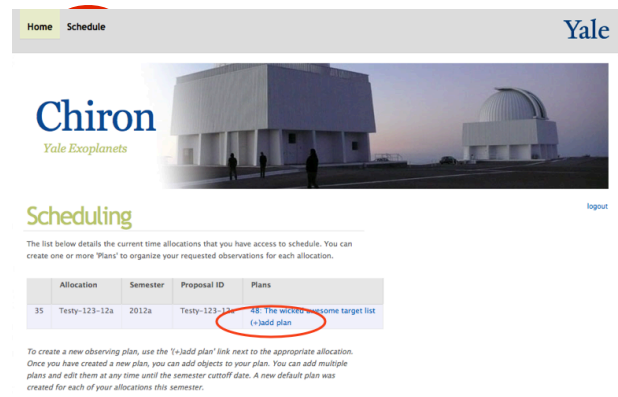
Home Schedule

Yale

Chiron

Yale Exoplanets

logout

Scheduling

The list below details the current time allocations that you have access to schedule. You can create one or more 'Plans' to organize your requested observations for each allocation.

| | Allocation | Semester | Proposal ID | Plans |
|---|---|---|---|---|
| 35 | Testy-123-12a | 2012a | Testy-123-12a | 48: The wicked awesome target list (+)add plan |

To create a new observing plan, use the '(+)add plan' link next to the appropriate allocation. Once you have created a new plan, you can add objects to your plan. You can add multiple plans and edit them at any time until the semester cuttoff date. A new default plan was created for each of your allocations this semester.